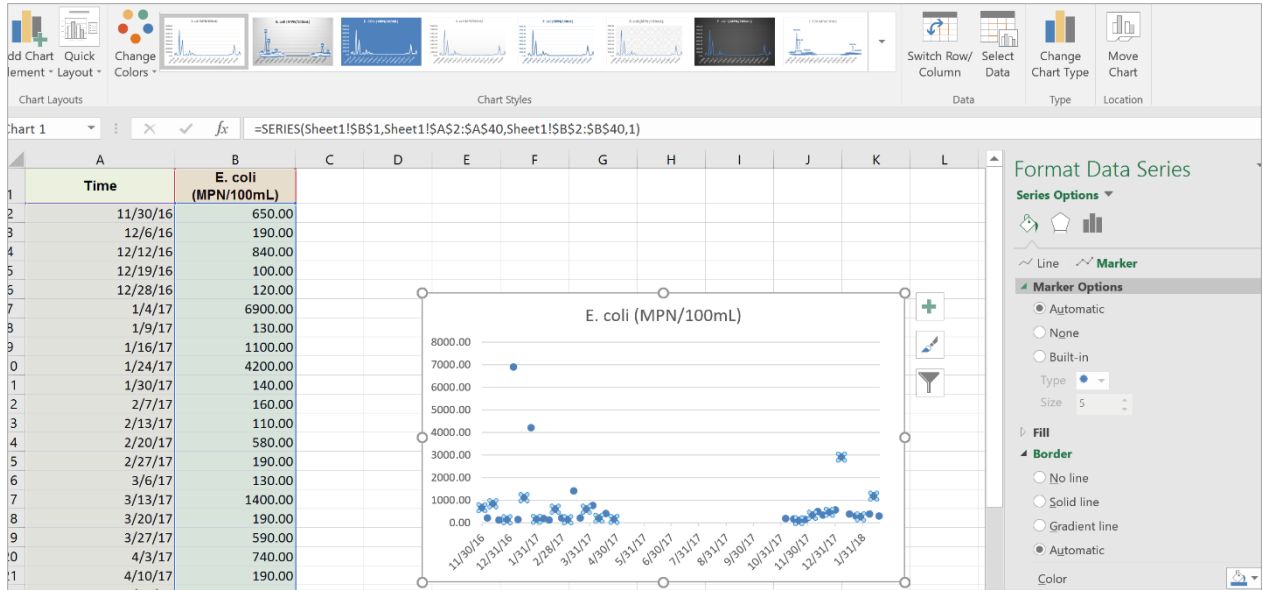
dd Chart Element · Quick Layout · Change Colors ·

Chart Layouts

Chart Styles

Switch Row/ Column Select Data

Data

Change Chart Type

Type

Move Chart

Location

Chart 1

$f_x$ =SERIES(Sheet1!$B$1,Sheet1!$A$2:$A$40,Sheet1!$B$2:$B$40,1)

| | A | B | C | D | E | F | G | H | I | J | K | L |
|---|---|---|---|---|---|---|---|---|---|---|---|---|
| 1 | Time | E. coli (MPN/100mL) | | | | | | | | | | |
| 2 | 11/30/16 | 650.00 | | | | | | | | | | |
| 3 | 12/6/16 | 190.00 | | | | | | | | | | |
| 4 | 12/12/16 | 840.00 | | | | | | | | | | |
| 5 | 12/19/16 | 100.00 | | | | | | | | | | |
| 6 | 12/28/16 | 120.00 | | | | | | | | | | |
| 7 | 1/4/17 | 6900.00 | | | | | | | | | | |
| 8 | 1/9/17 | 130.00 | | | | | | | | | | |
| 9 | 1/16/17 | 1100.00 | | | | | | | | | | |
| 10 | 1/24/17 | 4200.00 | | | | | | | | | | |
| 11 | 1/30/17 | 140.00 | | | | | | | | | | |
| 12 | 2/7/17 | 160.00 | | | | | | | | | | |
| 13 | 2/13/17 | 110.00 | | | | | | | | | | |
| 14 | 2/20/17 | 580.00 | | | | | | | | | | |
| 15 | 2/27/17 | 190.00 | | | | | | | | | | |
| 16 | 3/6/17 | 130.00 | | | | | | | | | | |
| 17 | 3/13/17 | 1400.00 | | | | | | | | | | |
| 18 | 3/20/17 | 190.00 | | | | | | | | | | |
| 19 | 3/27/17 | 590.00 | | | | | | | | | | |
| 20 | 4/3/17 | 740.00 | | | | | | | | | | |
| 21 | 4/10/17 | 190.00 | | | | | | | | | | |

E. coli (MPN/100mL)

8000.00
7000.00
6000.00
5000.00
4000.00
3000.00
2000.00
1000.00
0.00

11/30/16 12/31/16 1/31/17 2/28/17 3/31/17 4/30/17 5/31/17 6/30/17 7/31/17 8/31/17 9/30/17 10/31/17 11/30/17 12/31/17 1/31/18

Format Data Series
Series Options ▾

Line Marker
Marker Options
Automatic
None
Built-in
Type
Size 5
Fill
Border
No line
Solid line
Gradient line
Automatic
Color